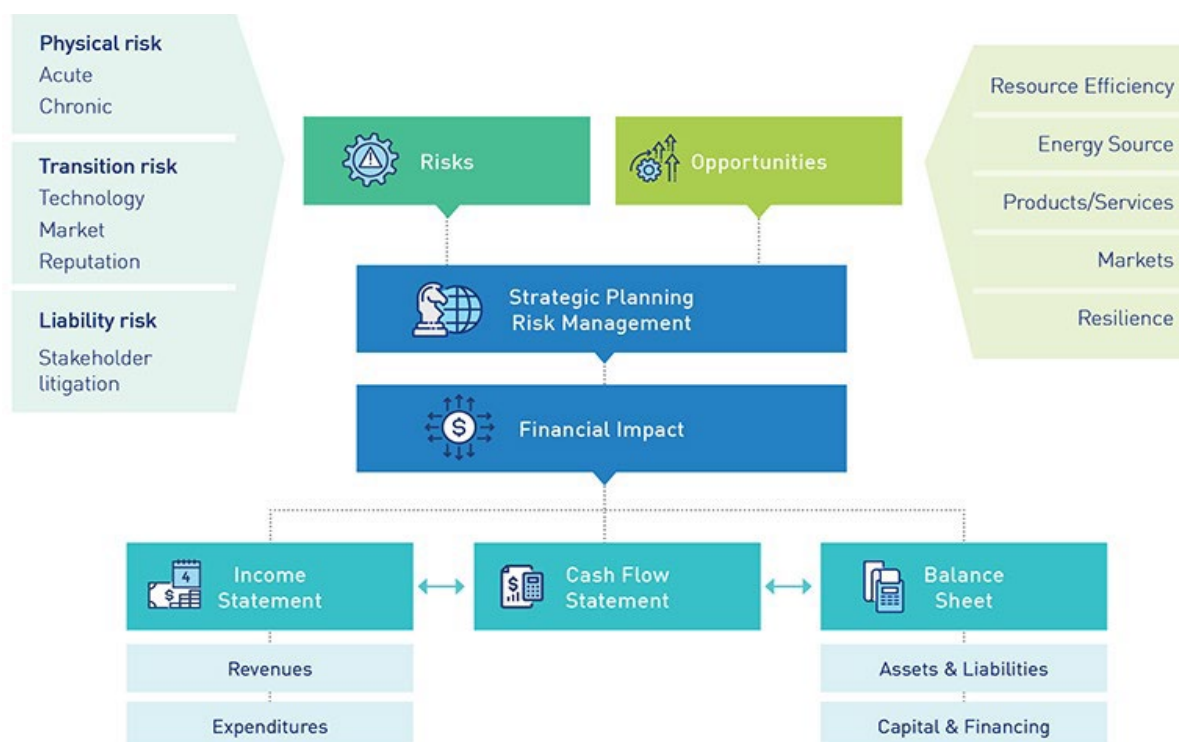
Physical risk
Acute
Chronic

Transition risk
Technology
Market
Reputation

Liability risk
Stakeholder litigation

Risks

Opportunities

Resource Efficiency

Energy Source

Products/Services

Markets

Resilience

Strategic Planning
Risk Management

Financial Impact

4

Income Statement

Cash Flow Statement

Balance Sheet

Revenues

Expenditures

Assets & Liabilities

Capital & Financing